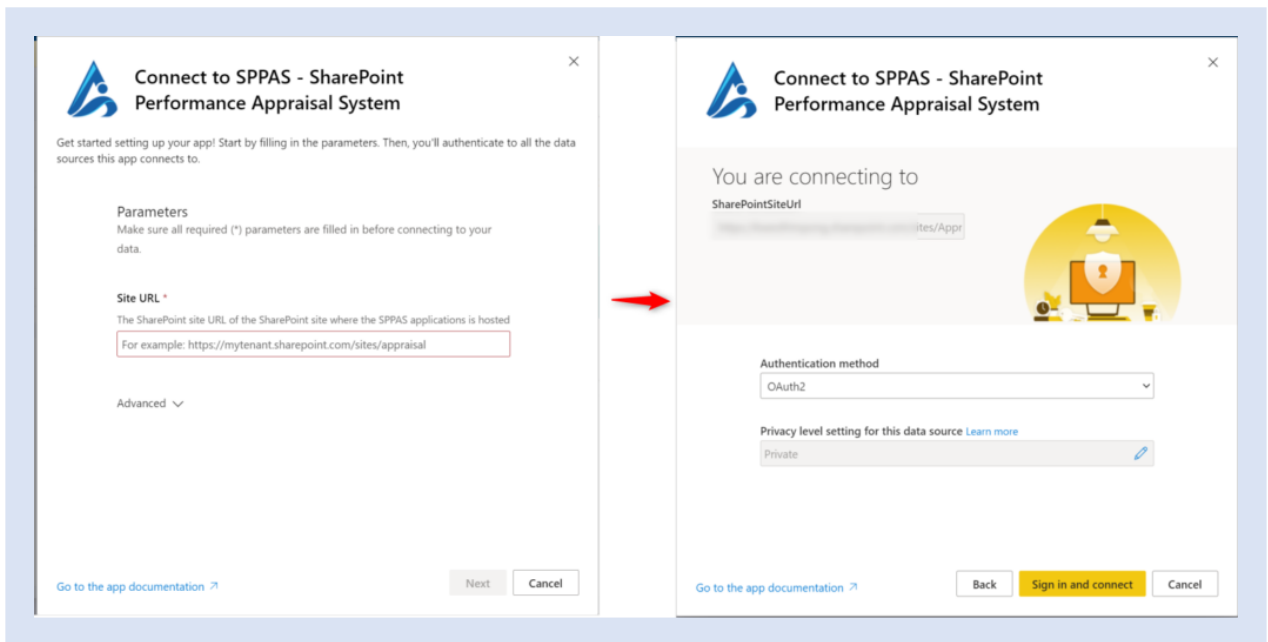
Connect to SPPAS - SharePoint Performance Appraisal System

×

Get started setting up your app! Start by filling in the parameters. Then, you'll authenticate to all the data sources this app connects to.

Parameters

Make sure all required (*) parameters are filled in before connecting to your data.

Site URL *

The SharePoint site URL of the SharePoint site where the SPPAS applications is hosted

For example: https://mytenant.sharepoint.com/sites/appraisal

Advanced

Go to the app documentation ↗

Next

Cancel

Connect to SPPAS - SharePoint Performance Appraisal System

×

You are connecting to

SharePointSiteUrl

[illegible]sites/Appr

Authentication method

OAuth2

Privacy level setting for this data source Learn more

Private

Go to the app documentation ↗

Back

Sign in and connect

Cancel